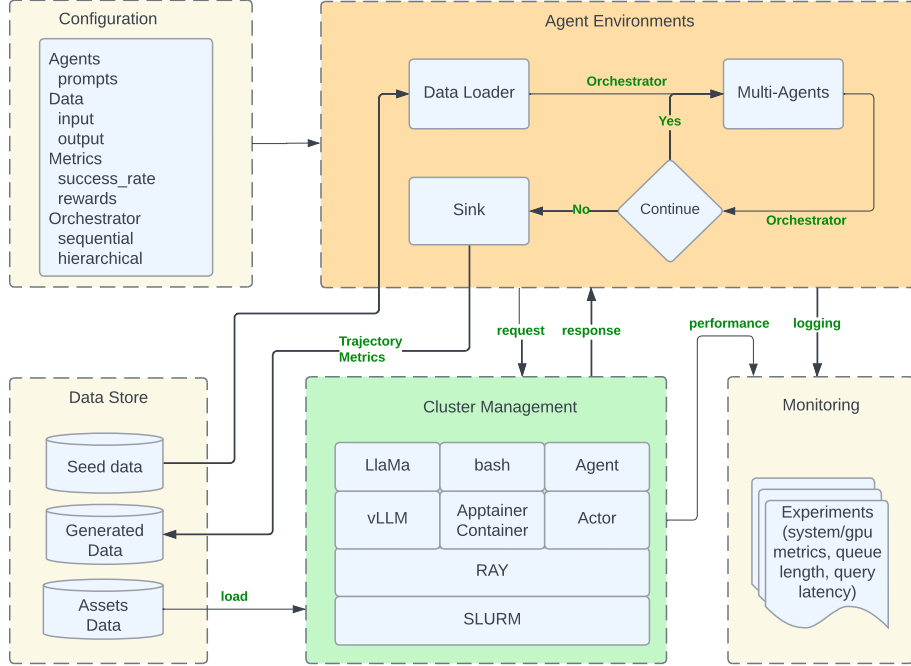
Configuration

Agents
prompts
Data
input
output
Metrics
success_rate
rewards
Orchestrator
sequential
hierarchical

Agent Environments

Data Loader

Orchestrator

Multi-Agents

Yes

Sink

No

Continue

Orchestrator

request

response

performance

logging

Trajectory
Metrics

Data Store

Seed data

Generated Data

Assets Data

load

Cluster Management

LlaMa

bash

Agent

vLLM

Apptainer Container

Actor

RAY

SLURM

Monitoring

Experiments (system/gpu metrics, queue length, query latency)